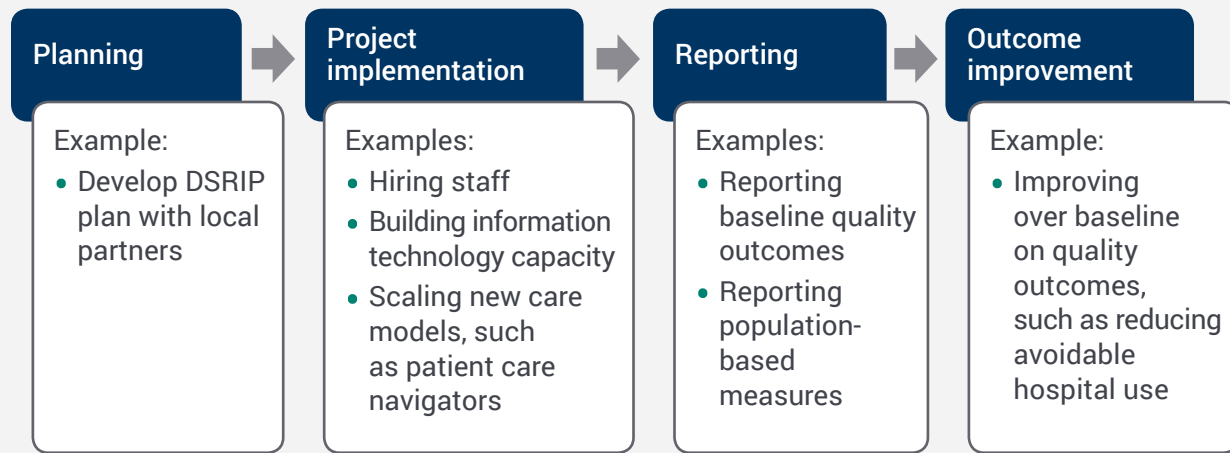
Planning

Example:

- Develop DSRIP plan with local partners

Project implementation

Examples:

- Hiring staff
- Building information technology capacity
- Scaling new care models, such as patient care navigators

Reporting

Examples:

- Reporting baseline quality outcomes
- Reporting population-based measures

Outcome improvement

Example:

- Improving over baseline on quality outcomes, such as reducing avoidable hospital use